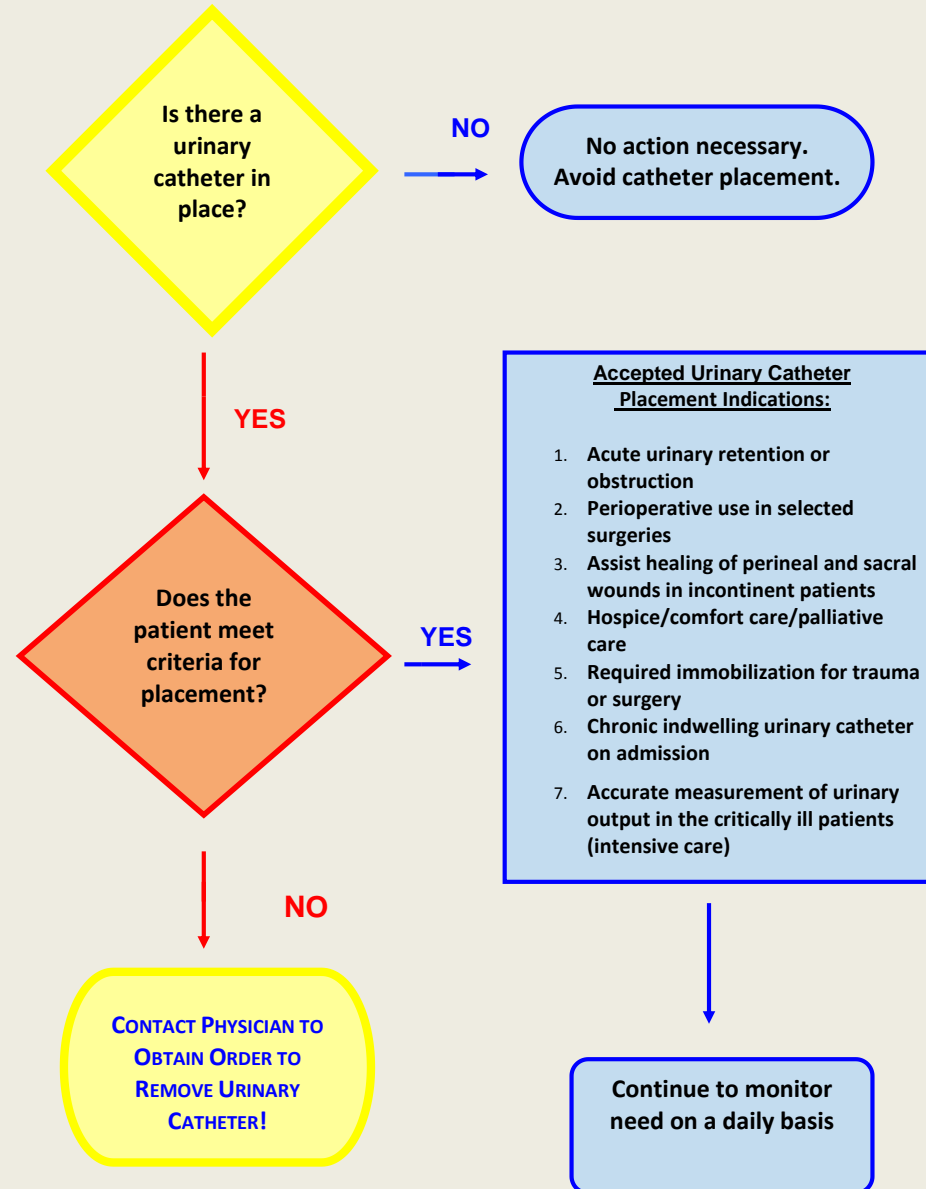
Is there a urinary catheter in place?

NO

No action necessary. Avoid catheter placement.

YES

Accepted Urinary Catheter Placement Indications:

1. Acute urinary retention or obstruction
2. Perioperative use in selected surgeries
3. Assist healing of perineal and sacral wounds in incontinent patients
4. Hospice/comfort care/palliative care
5. Required immobilization for trauma or surgery
6. Chronic indwelling urinary catheter on admission
7. Accurate measurement of urinary output in the critically ill patients (intensive care)

Does the patient meet criteria for placement?

YES

NO

CONTACT PHYSICIAN TO OBTAIN ORDER TO REMOVE URINARY CATHETER!

Continue to monitor need on a daily basis